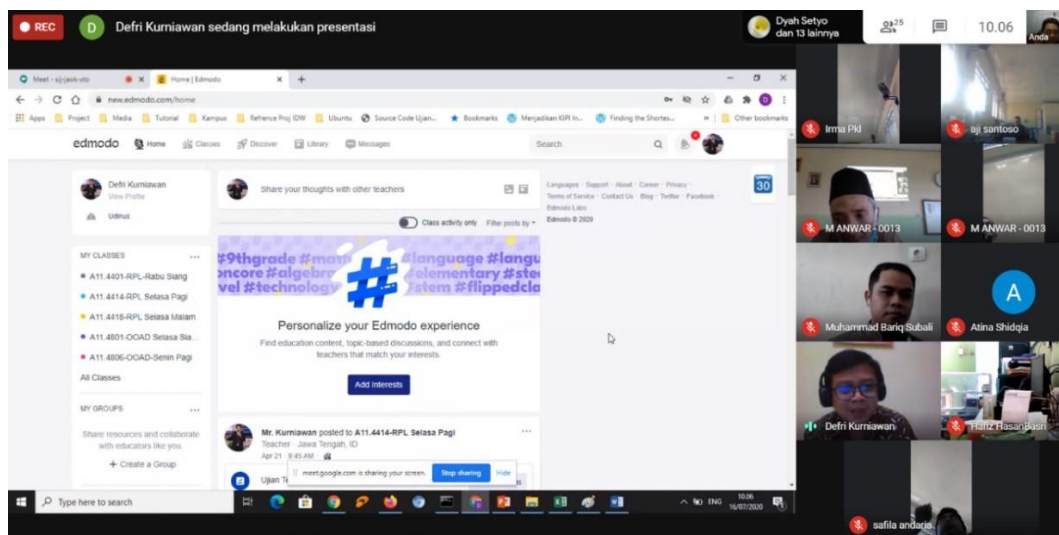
REC D Defri Kurniawan sedang melakukan presentasi

Dyah Setyo dan 13 lainnya 25 10.06 Anda

Meet - sij-jaok-vto Home | Edmodo +

new.edmodo.com/home

Apps Project Media Tutorial Kampus Refrence Proj IDW Ubuntu Source Code Ujian... Bookmarks Menyadiian IOPI In... Finding the Shortes... Other bookmarks

edmodo Home Classes Discover Library Messages Search

Defri Kurniawan
View Profile

Udinus

MY CLASSES

A11.4401-RPL-Rabu Siang
A11.4414-RPL Selasa Pagi
A11.4418-RPL Selasa Malam
A11.4801-OOAD Selasa Sia...
A11.4806-OOAD-Senin Pagi
All Classes

MY GROUPS

Share resources and collaborate with educators like you.
+ Create a Group

Share your thoughts with other teachers

Class activity only Filter posts by

#9thgrade #math #language #langu oncore #algebra #elementary #ste vel #technology #stem #flippedcla

Personalize your Edmodo experience

Find education content, topic-based discussions, and connect with teachers that match your interests.

Add Interests

Mr. Kurniawan posted to A11.4414-RPL Selasa Pagi
Teacher · Jawa Tengah, ID
Apr 21 · 9:45 AM

Ujian T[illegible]

meet.google.com is sharing your screen. Stop sharing Hide

Languages · Support · About · Career · Privacy · Terms of Service · Contact Us · Blog · Twitter · Facebook
Edmodo Labs
Edmodo © 2020

30

Type here to search

ENG 10.06 16/07/2020

Irma Pkl
aji santoso
M ANWAR - 0013
M ANWAR - 0013
Muhammad Bariq Subali
A
Atina Shidqia
Defri Kurniawan
Hafiz HasanBasri
safila andaria